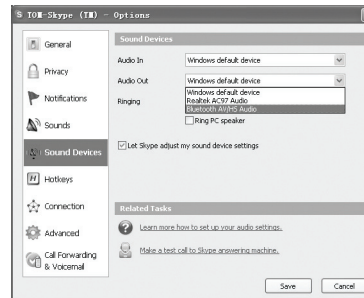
TOM-Skype (TM) - Options

General
Privacy
Notifications
Sounds
Sound Devices
Hotkeys
Connection
Advanced
Call Forwarding & Voicemail

Sound Devices
Audio In
Windows default device
Audio Out
Windows default device
Ringing
Windows default device
Realtek AC97 Audio
Bluetooth AV/HS Audio
Ring PC speaker
Let Skype adjust my sound device settings

Related Tasks
Learn more how to set up your audio settings.
Make a test call to Skype answering machine.

Save
Cancel